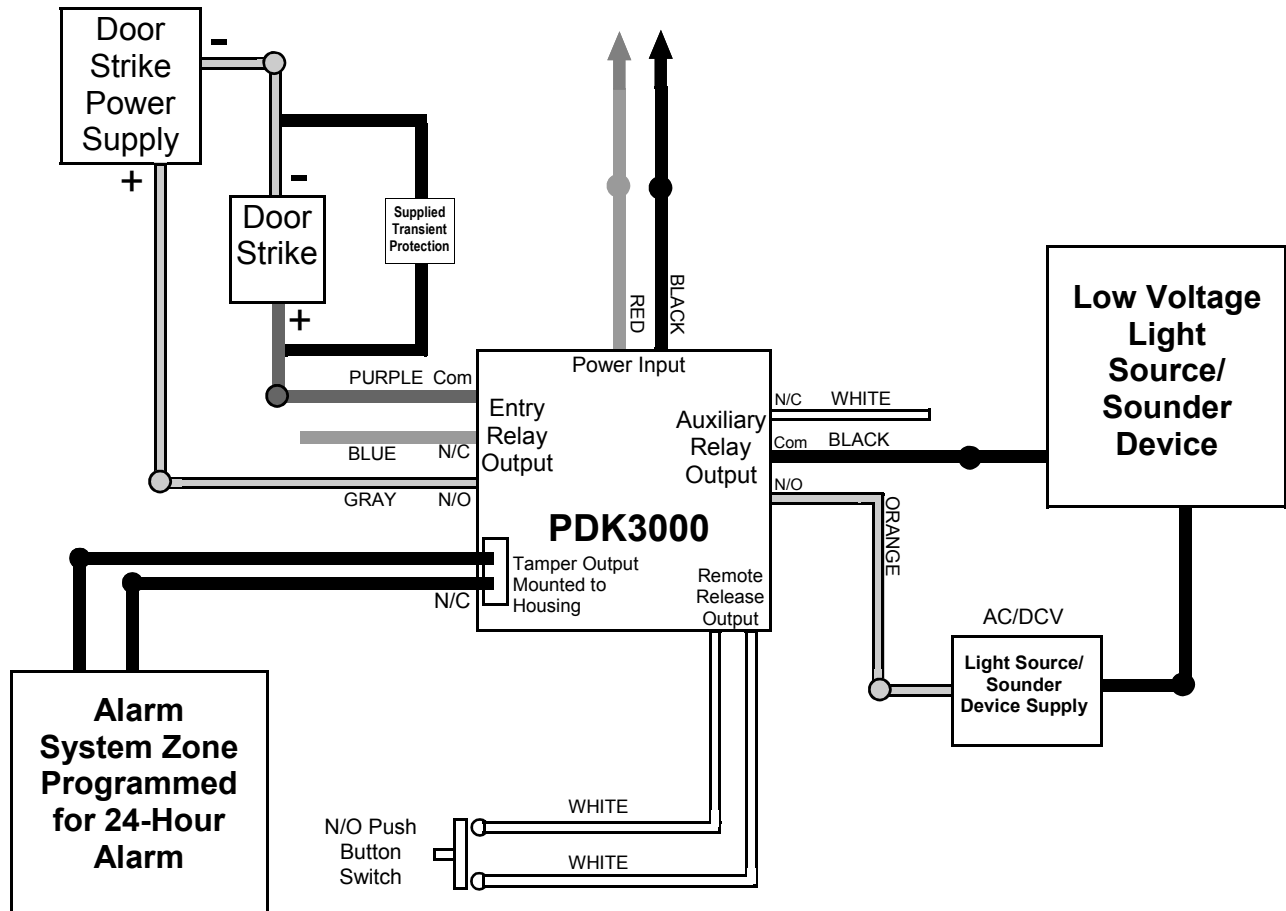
Door Strike Power Supply

-

+

-

Door Strike

+

Supplied Transient Protection

RED

BLACK

Low Voltage Light Source/ Sounder Device

Power Input

PURPLE Com

Entry Relay Output

BLUE N/C

GRAY N/O

N/C WHITE

Auxiliary Relay Output

Com BLACK

N/O

ORANGE

PDK3000

Tamper Output Mounted to Housing

N/C

Remote Release Output

AC/DCV

Light Source/ Sounder Device Supply

Alarm System Zone Programmed for 24-Hour Alarm

WHITE

N/O Push Button Switch

WHITE